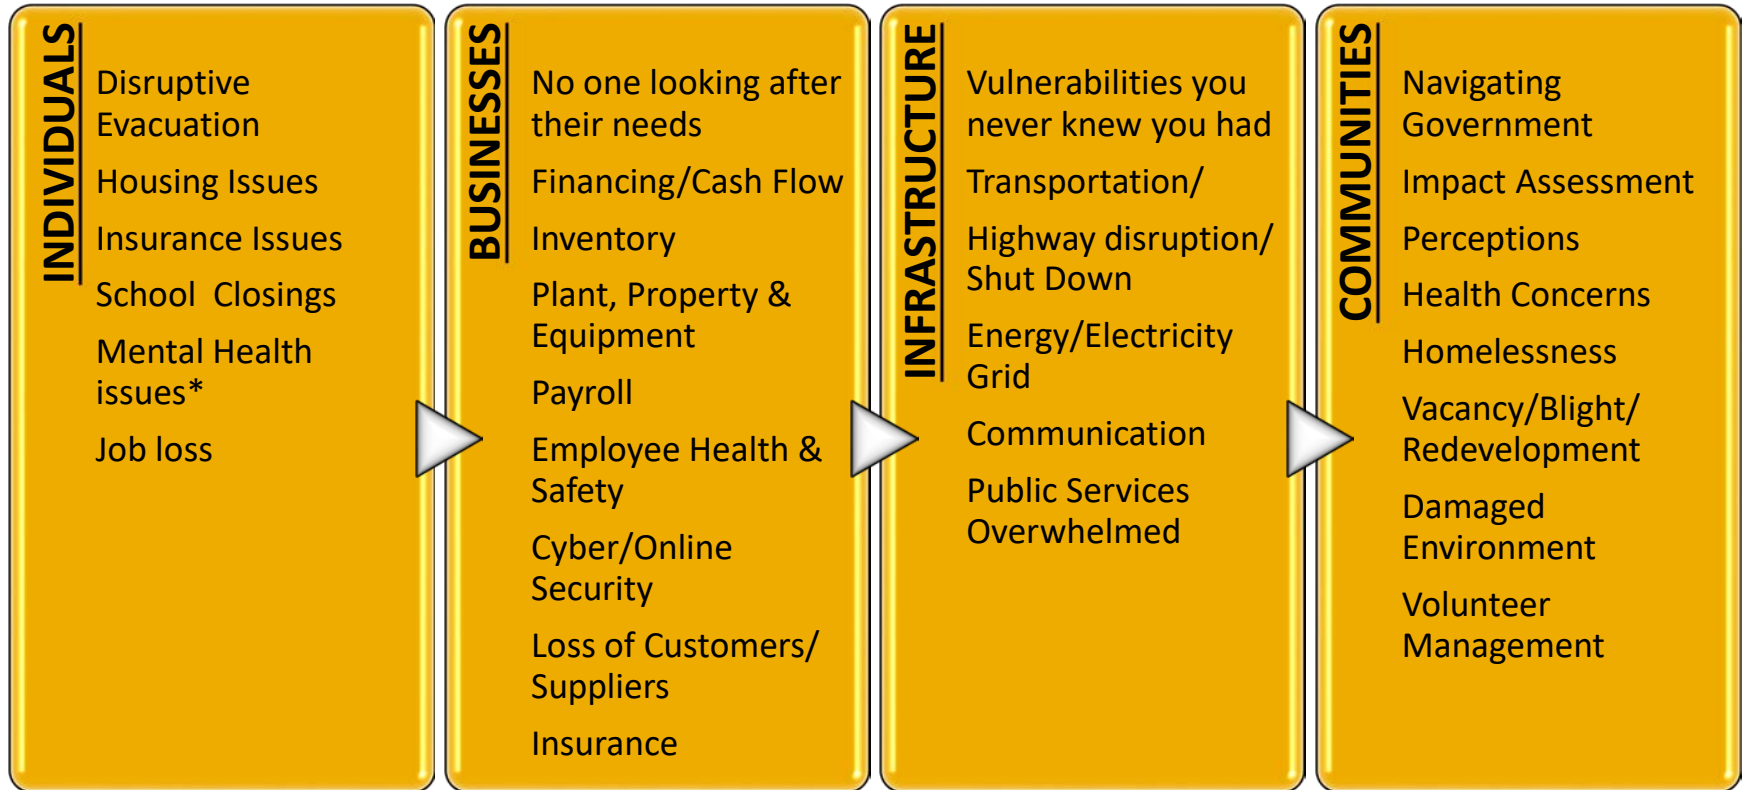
INDIVIDUALS

Disruptive Evacuation

Housing Issues

Insurance Issues

School Closings

Mental Health issues*

Job loss

BUSINESSES

No one looking after their needs

Financing/Cash Flow

Inventory

Plant, Property & Equipment

Payroll

Employee Health & Safety

Cyber/Online Security

Loss of Customers/ Suppliers

Insurance

INFRASTRUCTURE

Vulnerabilities you never knew you had

Transportation/

Highway disruption/ Shut Down

Energy/Electricity Grid

Communication

Public Services Overwhelmed

COMMUNITIES

Navigating Government

Impact Assessment

Perceptions

Health Concerns

Homelessness

Vacancy/Blight/ Redevelopment

Damaged Environment

Volunteer Management